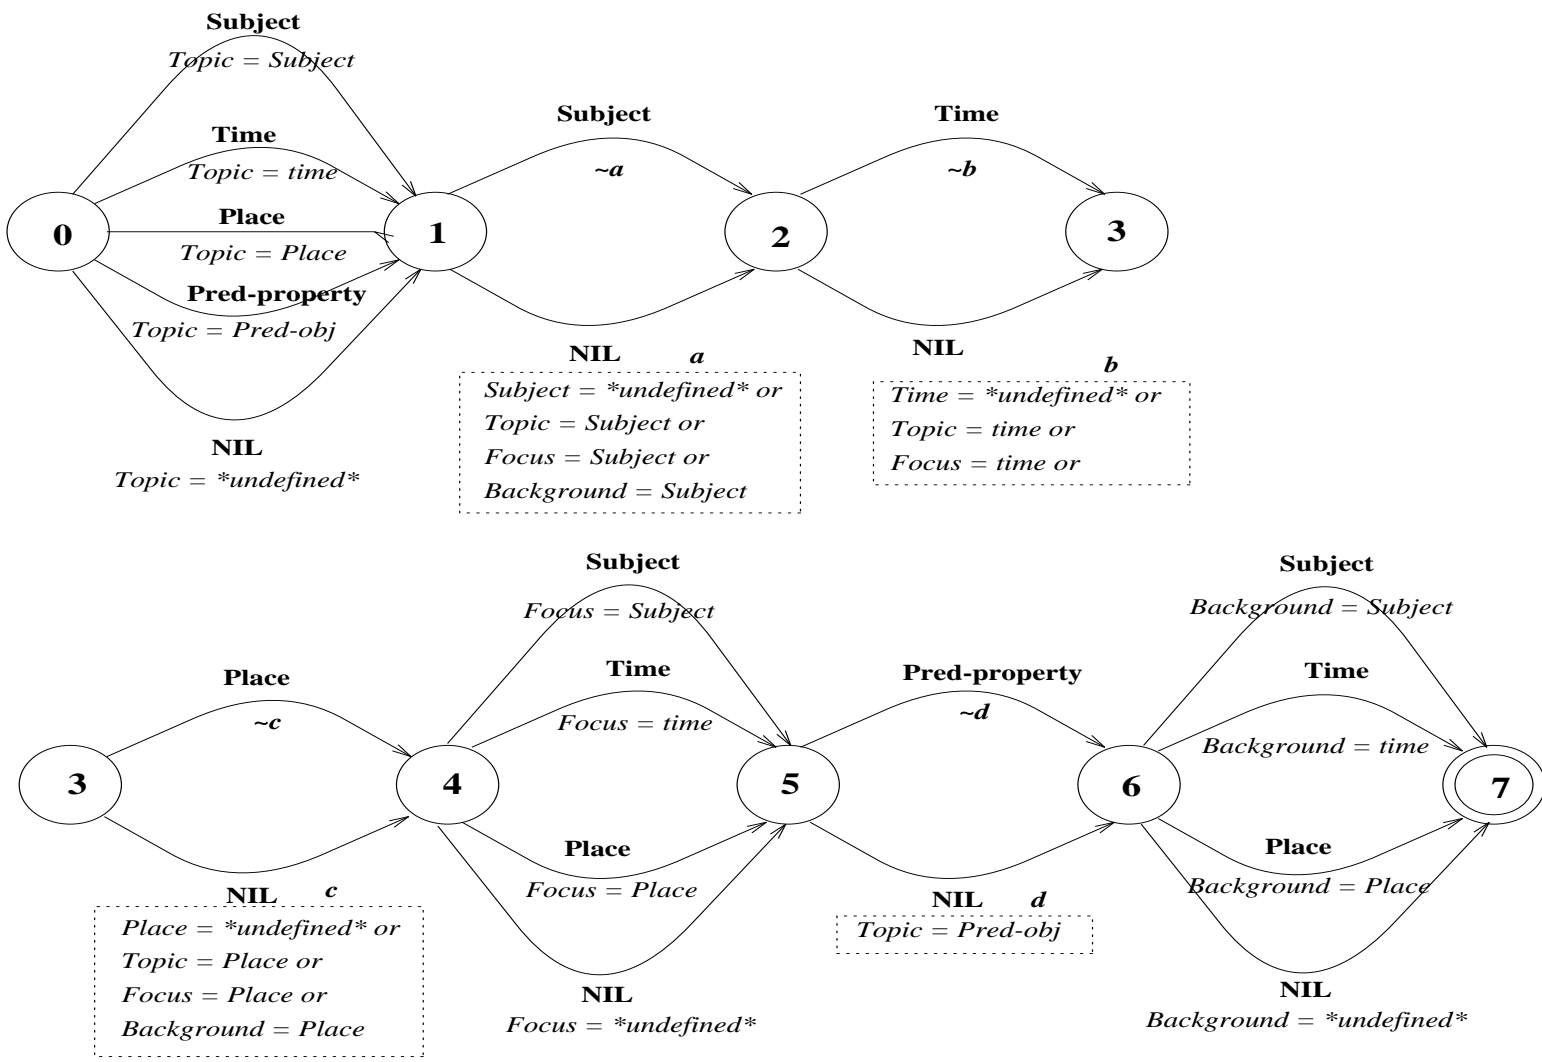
Subject
*Topic = Subject*
Time
*Topic = time*
Place
*Topic = Place*
Pred-property
*Topic = Pred-obj*
NIL
*Topic = \*undefined\**

0
1
Subject
~a
2
Time
~b
3

NIL a
*Subject = \*undefined\* or*
*Topic = Subject or*
*Focus = Subject or*
*Background = Subject*

NIL b
*Time = \*undefined\* or*
*Topic = time or*
*Focus = time or*

3
Place
~c
4
NIL c
*Place = \*undefined\* or*
*Topic = Place or*
*Focus = Place or*
*Background = Place*

Subject
*Focus = Subject*
Time
*Focus = time*
Place
*Focus = Place*
NIL
*Focus = \*undefined\**

5
Pred-property
~d
6
NIL d
*Topic = Pred-obj*

Subject
*Background = Subject*
Time
*Background = time*
Place
*Background = Place*
NIL
*Background = \*undefined\**
7